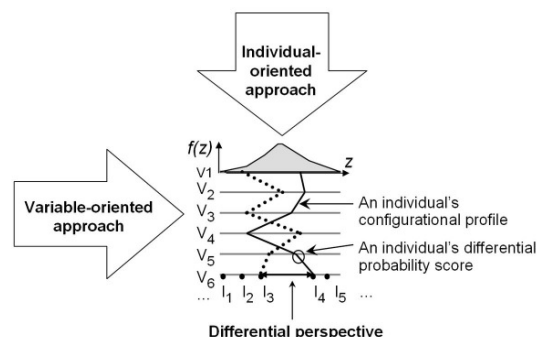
Individual-oriented approach

$f(z)$

$z$

Variable-oriented approach

V1

$V_2$

$V_3$

$V_4$

$V_5$

$V_6$

An individual's configurational profile

An individual's differential probability score

... $I_1$ $I_2$ $I_3$ $I_4$ $I_5$ ...

Differential perspective